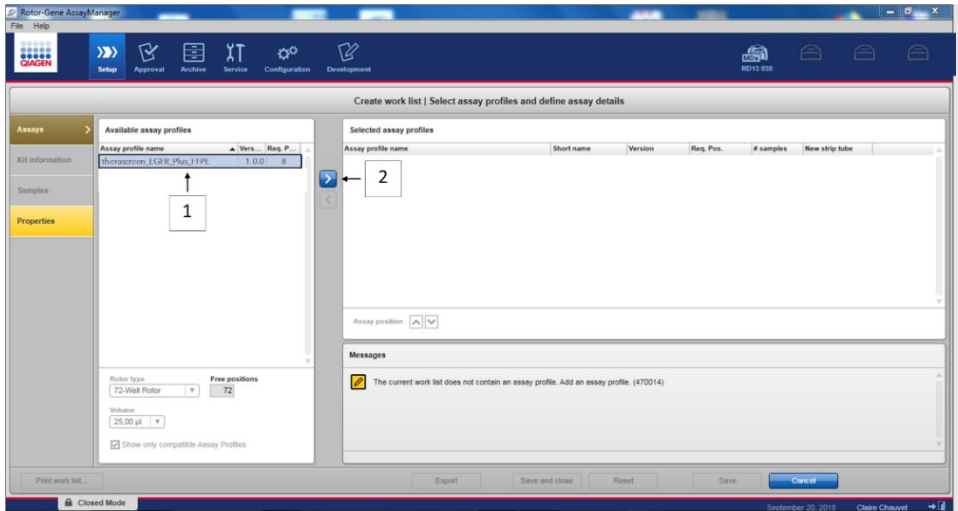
Rotor-Gene AssayManager
File Help

QIAGEN

Setup Approval Archive Service Configuration Development

RD13 030

Create work list | Select assay profiles and define assay details

Assays
Kit information
Samples
Properties

Available assay profiles

| Assay profile name | Vers... | Req. P... |
|---|---|---|
| therascreen_EGFR_Plus_FFPE | 1.0.0 | 8 |

1

2

Selected assay profiles

| Assay profile name | Short name | Version | Req. Pos. | # samples | New strip tube |
|---|---|---|---|---|---|

Assay position

Rotor type
72-Well Rotor
Free positions
72
Volume
25,00 µl
Show only compatible Assay Profiles

Messages

The current work list does not contain an assay profile. Add an assay profile. (470014)

Print work list... Export Save and close Reset Save Cancel

Closed Mode

September 20, 2018 Claire Chauvet